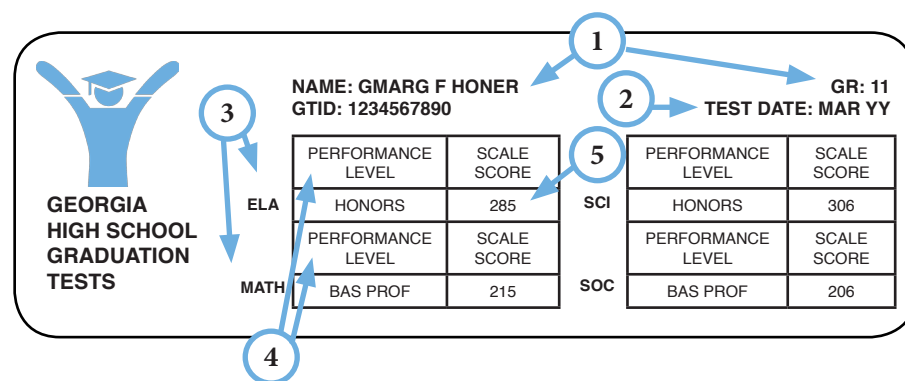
1

NAME: GMARG F HONER

GR: 11

GTID: 1234567890

2

TEST DATE: MAR YY

3

GEORGIA HIGH SCHOOL GRADUATION TESTS

5

| | PERFORMANCE LEVEL | SCALE SCORE |
|---|---|---|
| ELA | HONORS | 285 |
| | PERFORMANCE LEVEL | SCALE SCORE |
| MATH | BAS PROF | 215 |

| | PERFORMANCE LEVEL | SCALE SCORE |
|---|---|---|
| SCI | HONORS | 306 |
| | PERFORMANCE LEVEL | SCALE SCORE |
| SOC | BAS PROF | 206 |

4